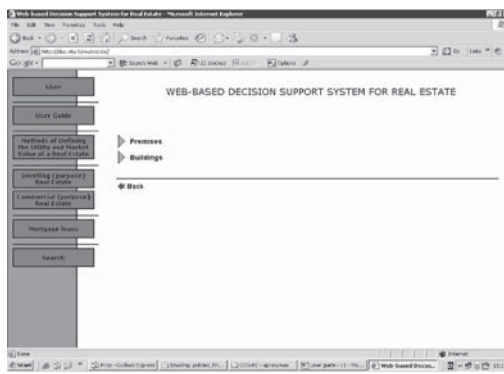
Web-based Decision Support System for Real Estate - Microsoft Internet Explorer

File Edit View Favorites Tools Help

Back Search Favorites

Address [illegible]

Go Links

Google Search Web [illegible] Options

User

User Guide

Methods of Defining the Utility and Market Value of a Real Estate

Dwelling (purpose) Real Estate

Commercial (purpose) Real Estate

Mortgage loans

Search

WEB-BASED DECISION SUPPORT SYSTEM FOR REAL ESTATE

Premises

Buildings

Back

Done

Internet

Start

Web-based Decisio...